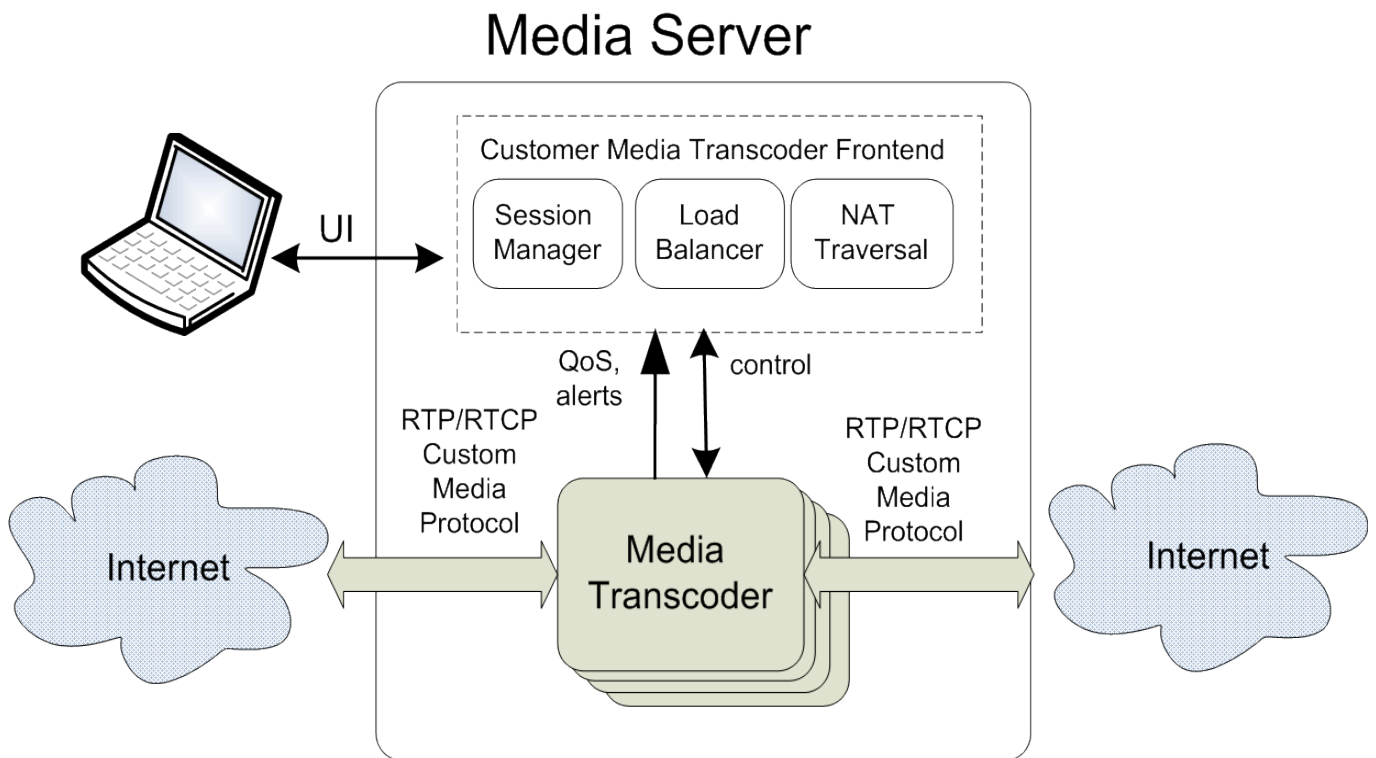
Media Server

Customer Media Transcoder Frontend

Session Manager

Load Balancer

NAT Traversal

UI

QoS, alerts

control

RTP/RTCP Custom Media Protocol

RTP/RTCP Custom Media Protocol

Internet

Media Transcoder

Internet